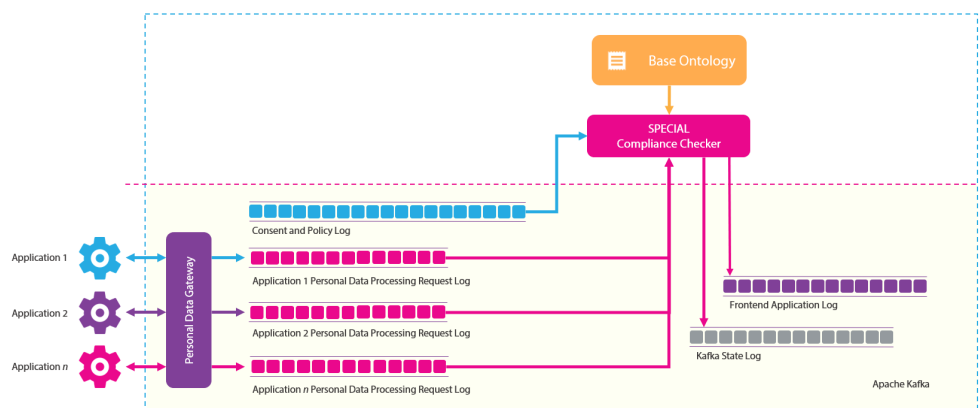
Base Ontology

SPECIAL Compliance Checker

Consent and Policy Log

Application 1

Application 2

Application $n$

Personal Data Gateway

Application 1 Personal Data Processing Request Log

Application 2 Personal Data Processing Request Log

Application $n$ Personal Data Processing Request Log

Frontend Application Log

Kafka State Log

Apache Kafka